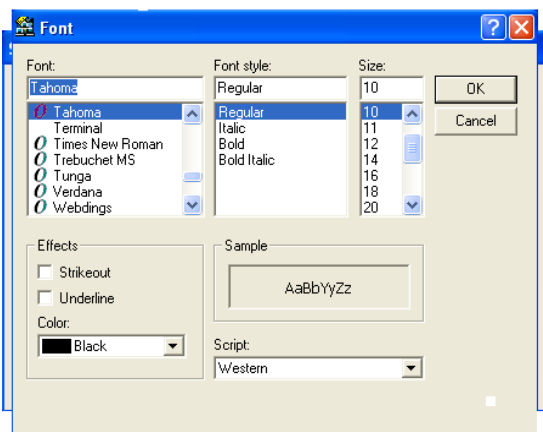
Font

Font:
Tahoma
Tahoma
Terminal
Times New Roman
Trebuchet MS
Tunga
Verdana
Webdings

Font style:
Regular
Regular
Italic
Bold
Bold Italic

Size:
10
10
11
12
14
16
18
20

OK
Cancel

Effects
Strikeout
Underline
Color:
Black

Sample
AaBbYyZz

Script:
Western